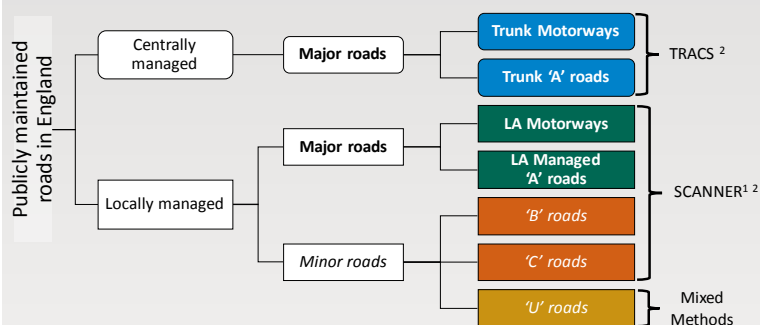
Publicly maintained roads in England

Centrally managed

Major roads

Trunk Motorways

Trunk 'A' roads

TRACS $^{2}$

Locally managed

Major roads

LA Motorways

LA Managed 'A' roads

SCANNER$^{1\ 2}$

Minor roads

'B' roads

'C' roads

'U' roads

Mixed Methods